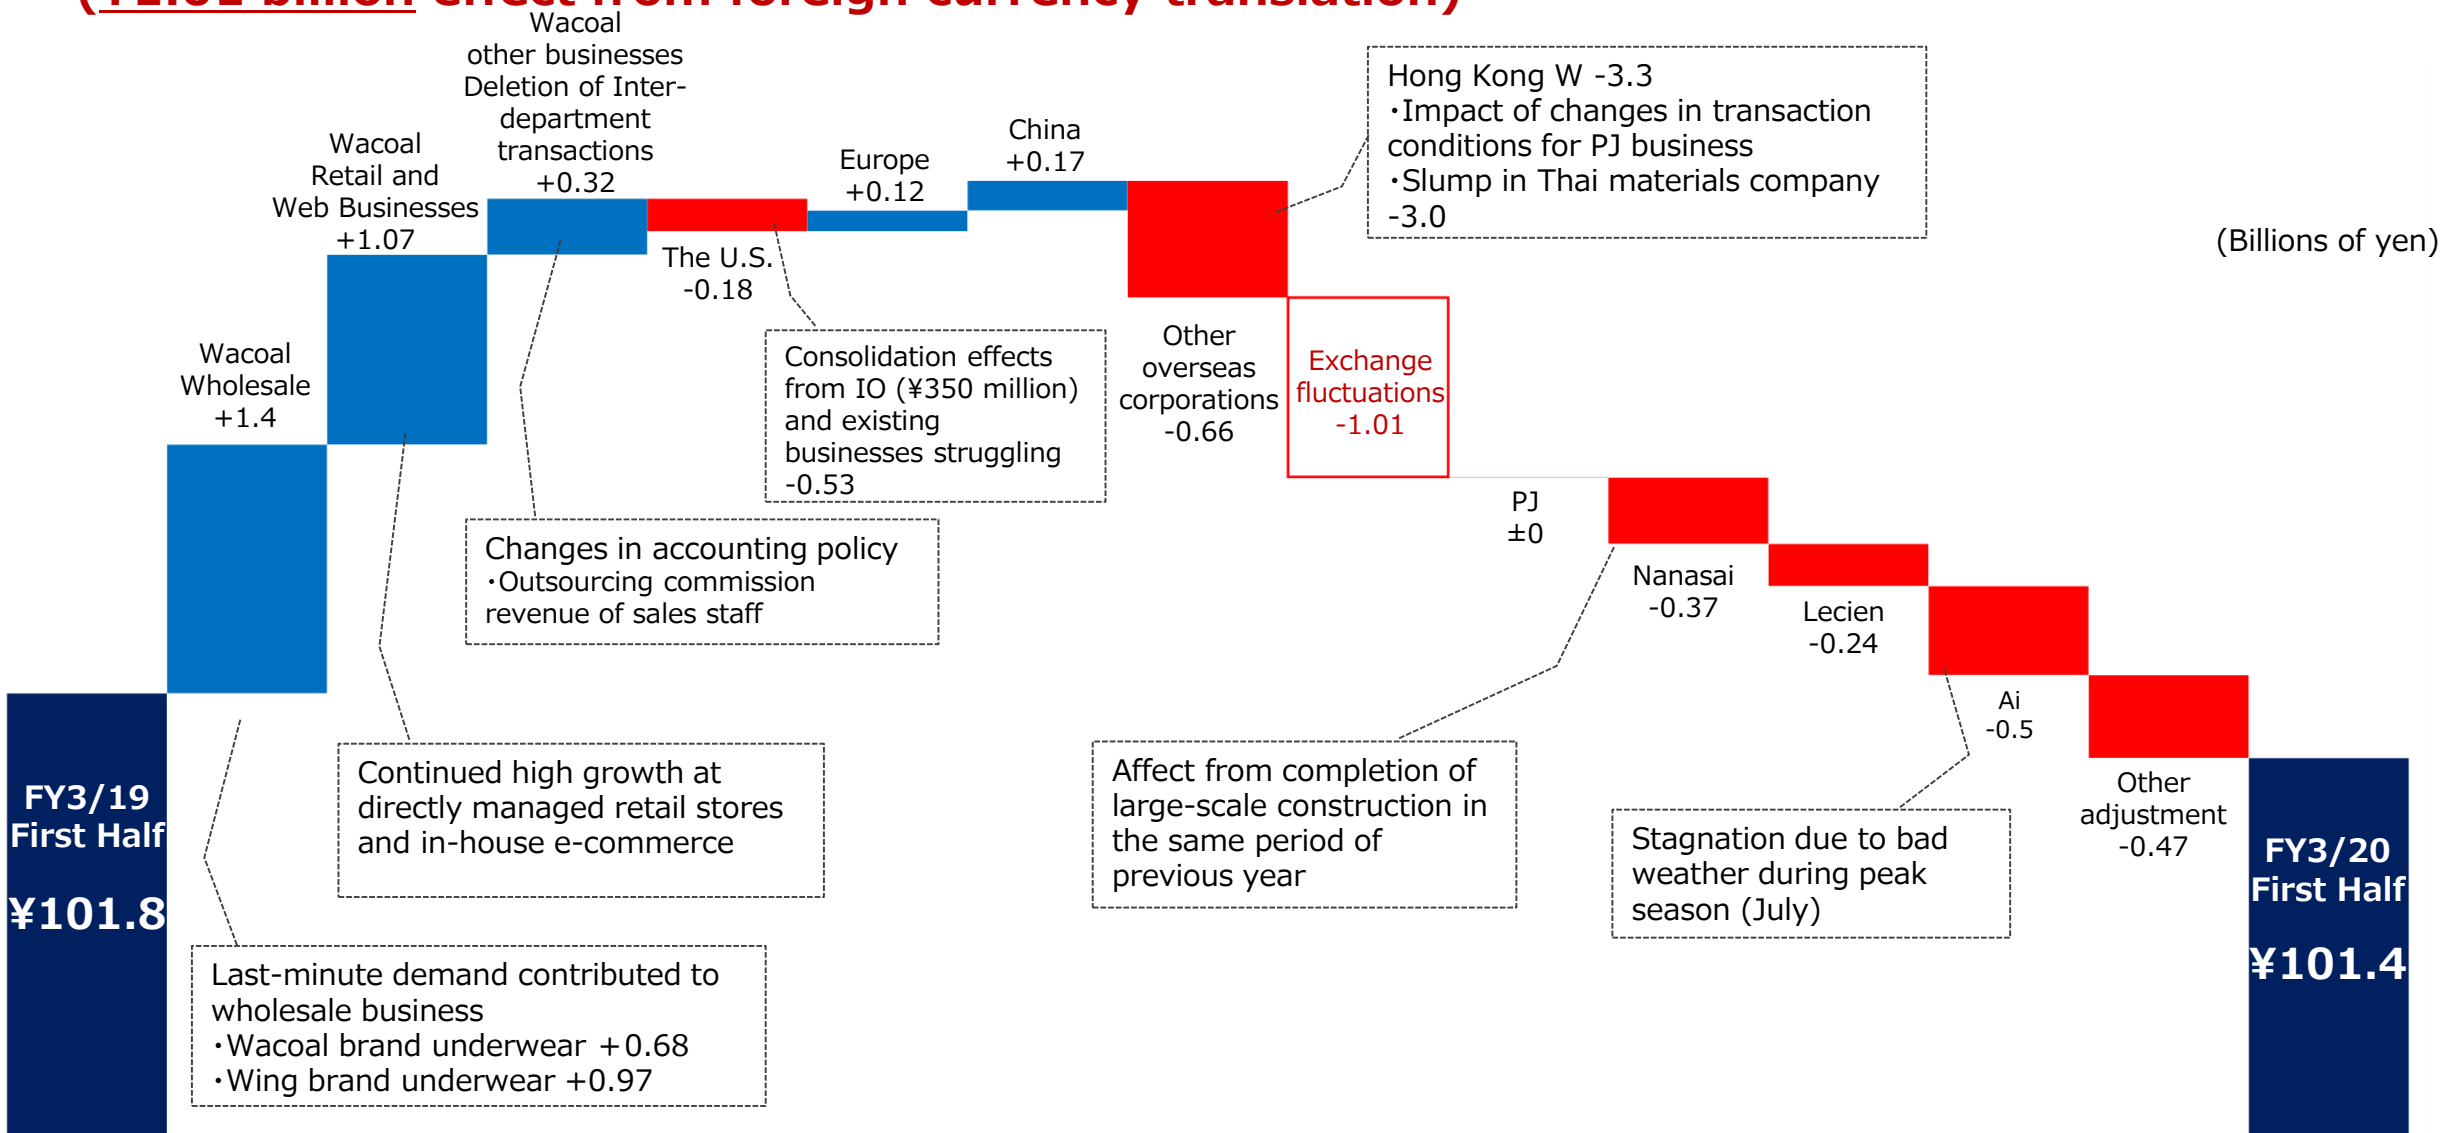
(¥1.01 billion effect from foreign currency translation)

Wacoal other businesses Deletion of Inter-department transactions +0.32

Wacoal Retail and Web Businesses +1.07

Europe +0.12

China +0.17

Hong Kong W -3.3
・Impact of changes in transaction conditions for PJ business
・Slump in Thai materials company -3.0

(Billions of yen)

Wacoal Wholesale +1.4

The U.S. -0.18

Consolidation effects from IO (¥350 million) and existing businesses struggling -0.53

Other overseas corporations -0.66

Exchange fluctuations -1.01

PJ ±0

Changes in accounting policy
・Outsourcing commission revenue of sales staff

Nanasai -0.37

Lecien -0.24

Ai -0.5

Other adjustment -0.47

FY3/19 First Half

¥101.8

Continued high growth at directly managed retail stores and in-house e-commerce

Affect from completion of large-scale construction in the same period of previous year

Stagnation due to bad weather during peak season (July)

FY3/20 First Half

¥101.4

Last-minute demand contributed to wholesale business
・Wacoal brand underwear +0.68
・Wing brand underwear +0.97